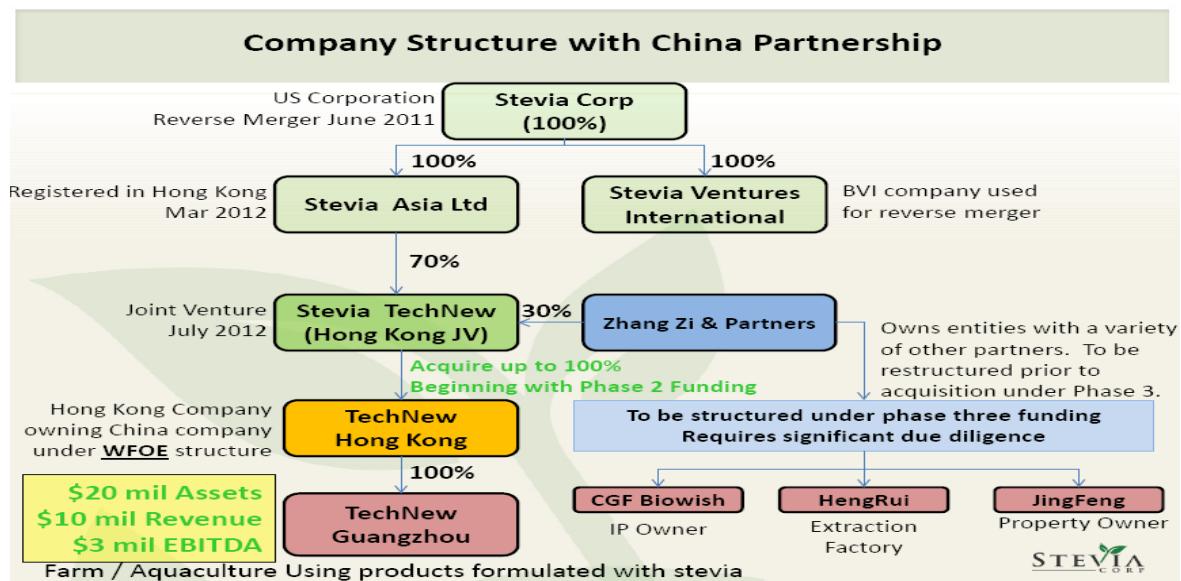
Company Structure with China Partnership

US Corporation
Reverse Merger June 2011

Stevia Corp
(100%)

100%

100%

Registered in Hong Kong
Mar 2012

Stevia Asia Ltd

Stevia Ventures
International

BVI company used
for reverse merger

70%

Joint Venture
July 2012

Stevia TechNew
(Hong Kong JV)

30%

Zhang Zi & Partners

Owns entities with a variety of other partners. To be restructured prior to acquisition under Phase 3.

Acquire up to 100%
Beginning with Phase 2 Funding

Hong Kong Company
owning China company
under WFOE structure

TechNew
Hong Kong

To be structured under phase three funding
Requires significant due diligence

100%

$20 mil Assets
$10 mil Revenue
$3 mil EBITDA

TechNew
Guangzhou

CGF Biowish
IP Owner

HengRui
Extraction
Factory

JingFeng
Property Owner

STEVIA CORP

Farm / Aquaculture Using products formulated with stevia